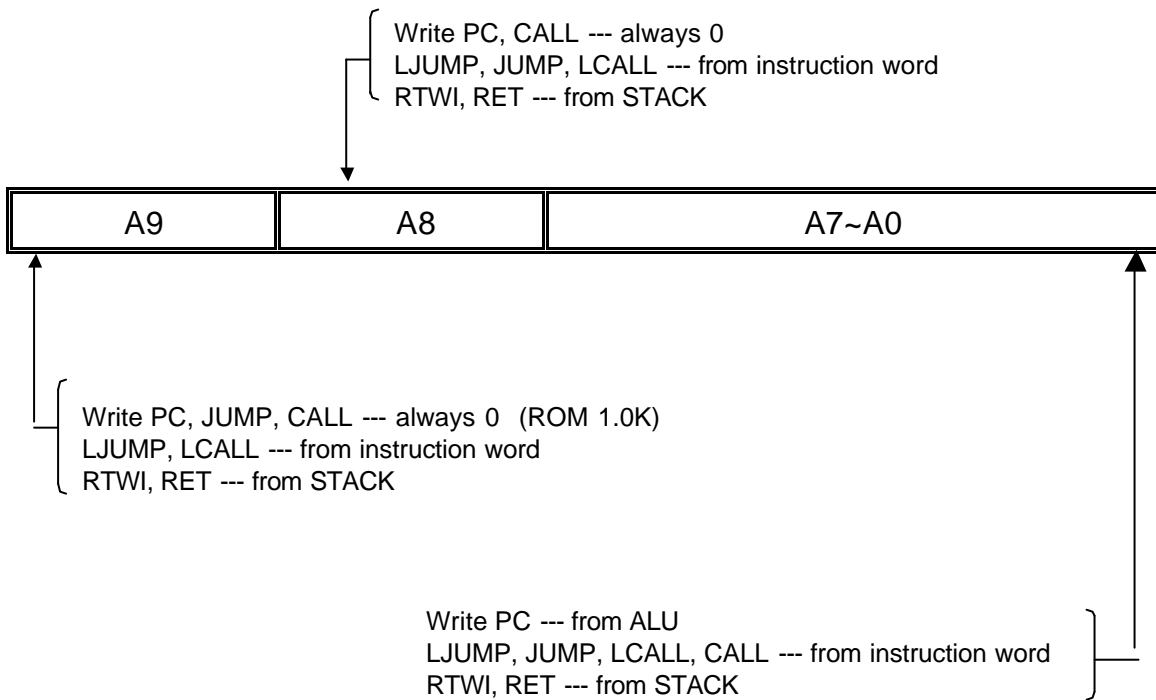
Write PC, CALL --- always 0
LJUMP, JUMP, LCALL --- from instruction word
RTWI, RET --- from STACK

| A9 | A8 | A7~A0 |
|---|---|---|

Write PC, JUMP, CALL --- always 0 (ROM 1.0K)
LJUMP, LCALL --- from instruction word
RTWI, RET --- from STACK

Write PC --- from ALU
LJUMP, JUMP, LCALL, CALL --- from instruction word
RTWI, RET --- from STACK